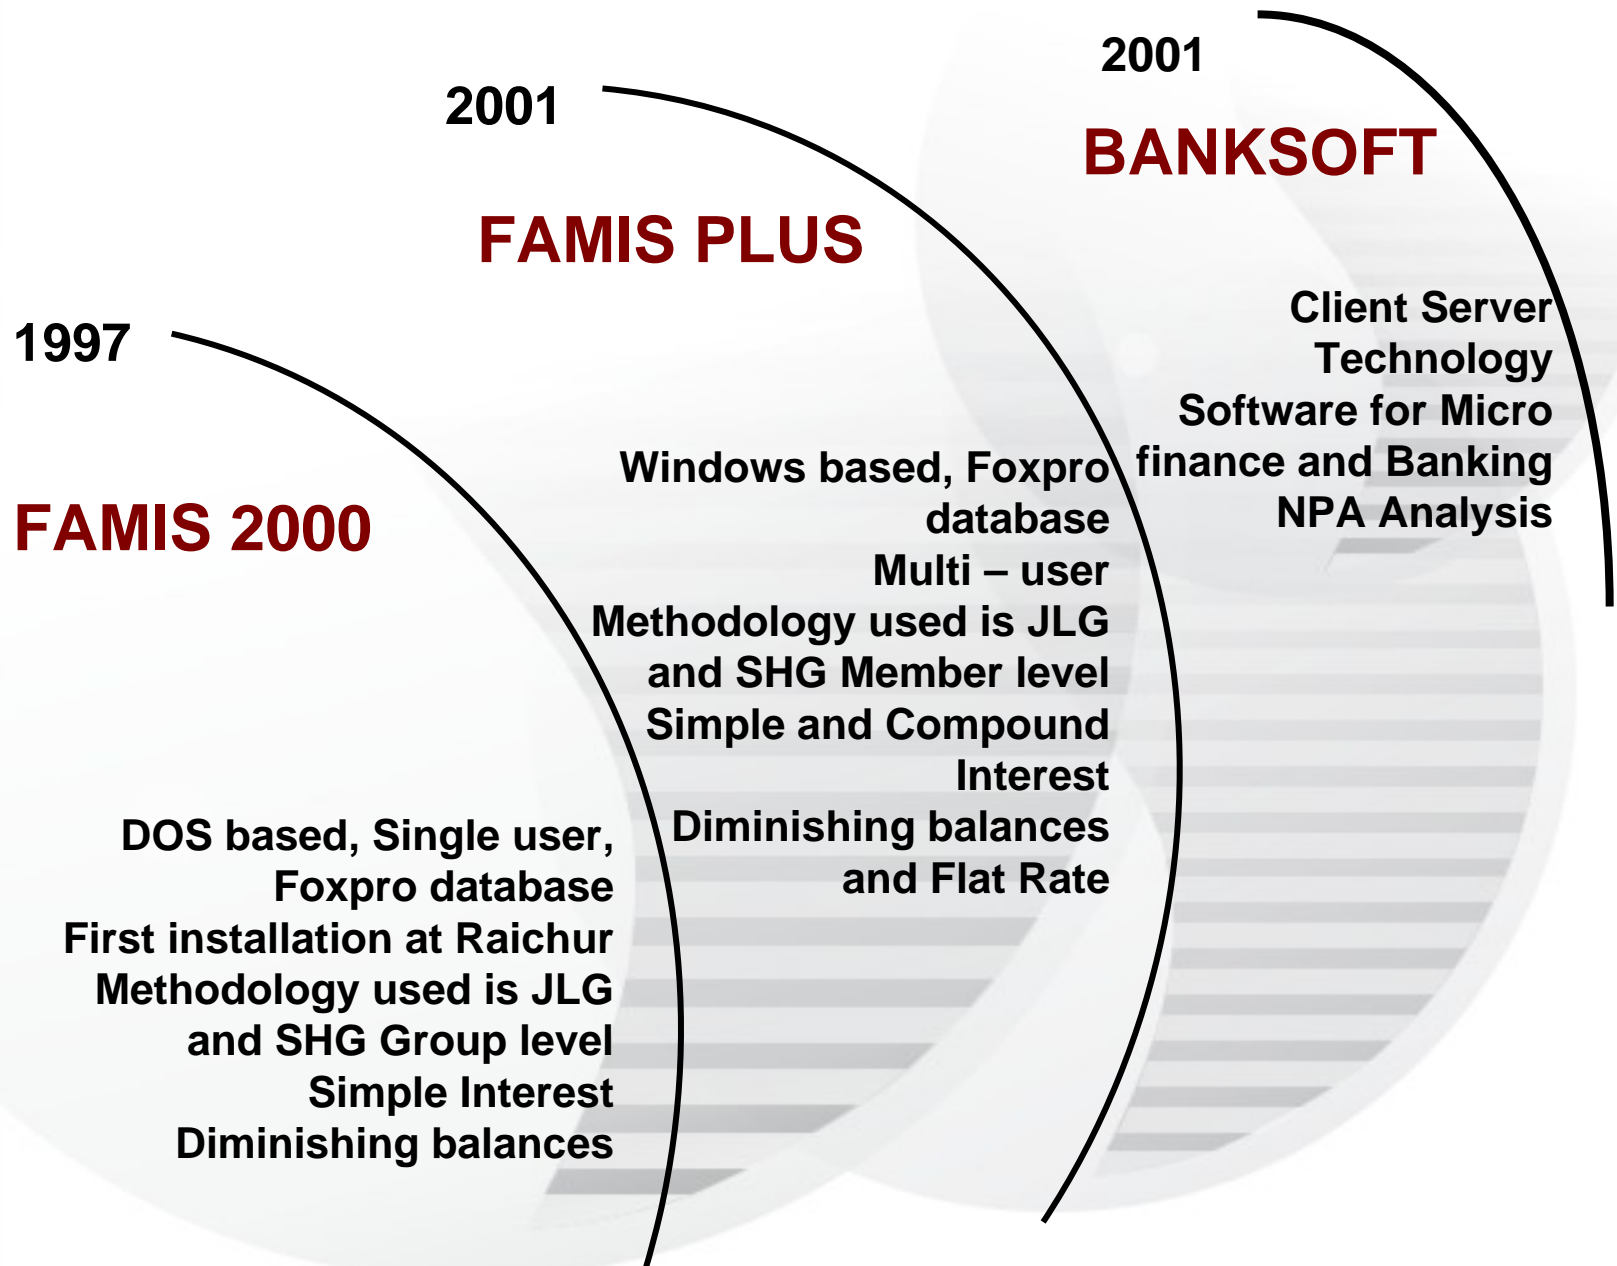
1997

FAMIS 2000

DOS based, Single user, Foxpro database
First installation at Raichur
Methodology used is JLG and SHG Group level
Simple Interest
Diminishing balances

2001

FAMIS PLUS

Windows based, Foxpro database
Multi – user
Methodology used is JLG and SHG Member level
Simple and Compound Interest
Diminishing balances and Flat Rate

2001

BANKSOFT

Client Server Technology
Software for Micro finance and Banking
NPA Analysis